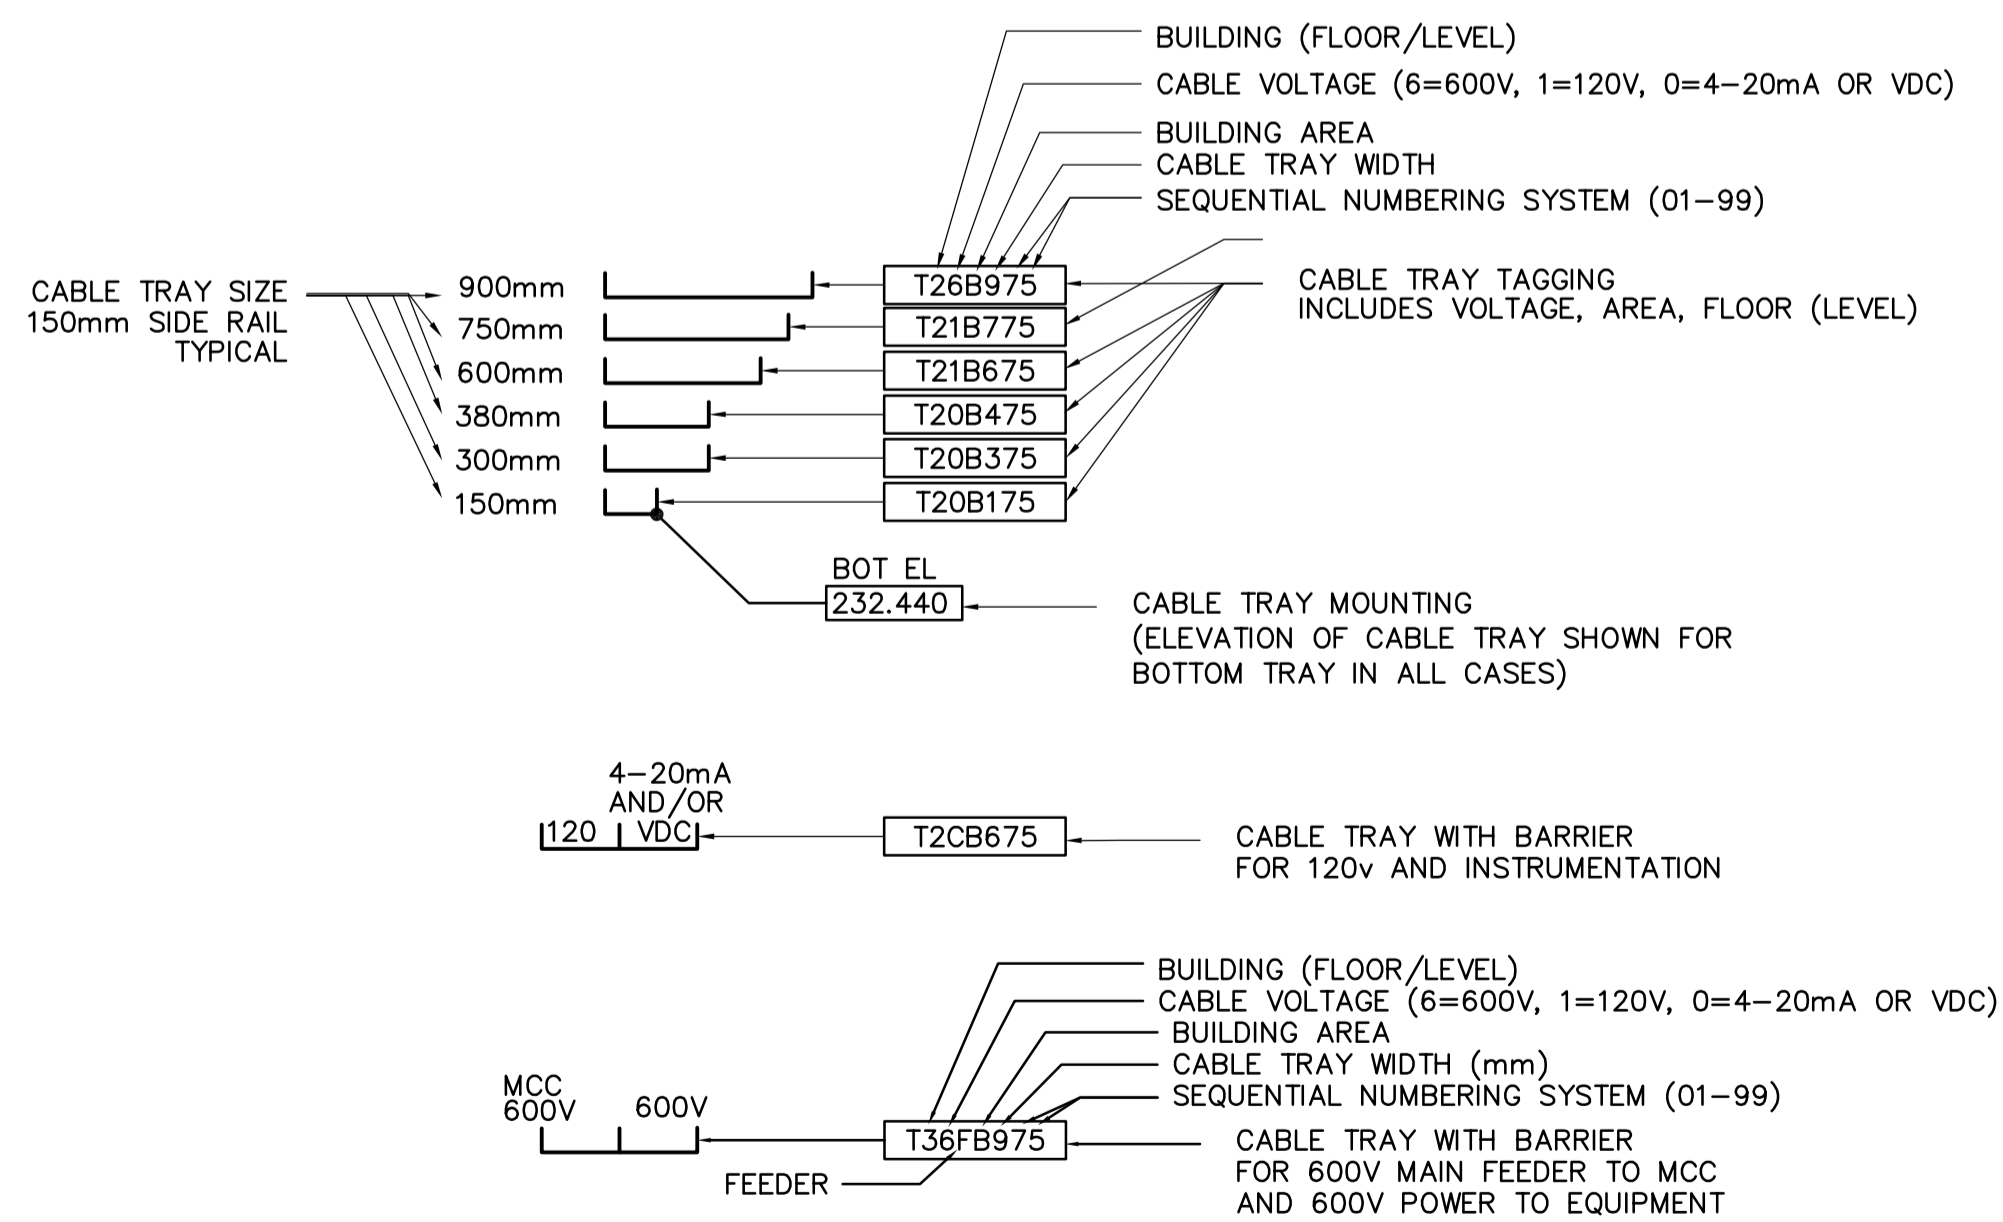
BUILDING (FLOOR/LEVEL)
CABLE VOLTAGE (6=600V, 1=120V, 0=4–20mA OR VDC)
BUILDING AREA
CABLE TRAY WIDTH
SEQUENTIAL NUMBERING SYSTEM (01–99)

CABLE TRAY SIZE
150mm SIDE RAIL
TYPICAL

900mm
750mm
600mm
380mm
300mm
150mm

T26B975
T21B775
T21B675
T20B475
T20B375
T20B175

CABLE TRAY TAGGING
INCLUDES VOLTAGE, AREA, FLOOR (LEVEL)

BOT EL
232.440

CABLE TRAY MOUNTING
(ELEVATION OF CABLE TRAY SHOWN FOR
BOTTOM TRAY IN ALL CASES)

4–20mA
AND/OR
120
VDC

T2CB675

CABLE TRAY WITH BARRIER
FOR 120v AND INSTRUMENTATION

BUILDING (FLOOR/LEVEL)
CABLE VOLTAGE (6=600V, 1=120V, 0=4–20mA OR VDC)
BUILDING AREA
CABLE TRAY WIDTH (mm)
SEQUENTIAL NUMBERING SYSTEM (01–99)

MCC
600V
600V

T36FB975

FEEDER

CABLE TRAY WITH BARRIER
FOR 600V MAIN FEEDER TO MCC
AND 600V POWER TO EQUIPMENT